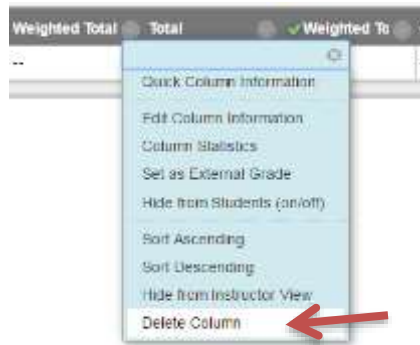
| Weighted Total | Total | Weighted To |
|---|---|---|
| -- | | |

Quick Column Information

Edit Column Information
Column Statistics
Set as External Grade
Hide from Students (on/off)

Sort Ascending
Sort Descending
Hide from Instructor View
Delete Column